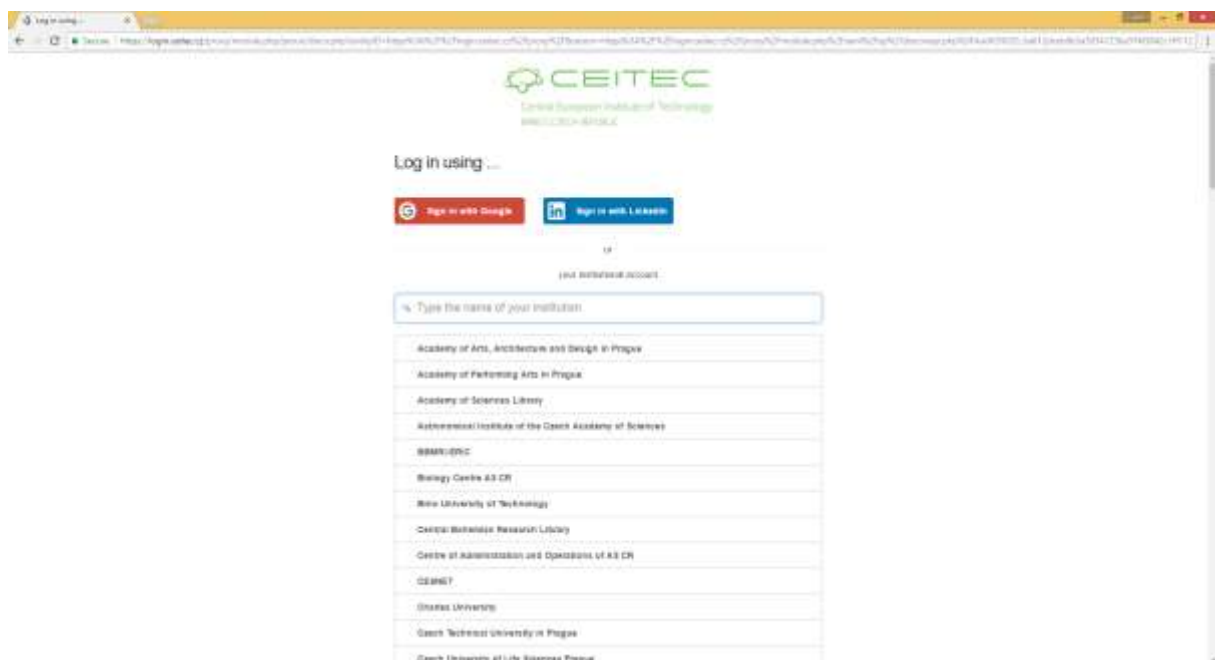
Log in using... ×

← → C Secure | https://login.ceitec.cz/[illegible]

CEITEC
Central European Institute of Technology
BRNO | CZECH REPUBLIC

Log in using ...

Sign in with Google

Sign in with LinkedIn

or

your institutional account

Type the name of your institution

Academy of Arts, Architecture and Design in Prague
Academy of Performing Arts in Prague
Academy of Sciences Library
Astronomical Institute of the Czech Academy of Sciences
BBMRI-ERIC
Biology Centre AS CR
Brno University of Technology
Central Bohemian Research Library
Centre of Administration and Operations of AS CR
CESNET
Charles University
Czech Technical University in Prague
Czech University of Life Sciences Prague